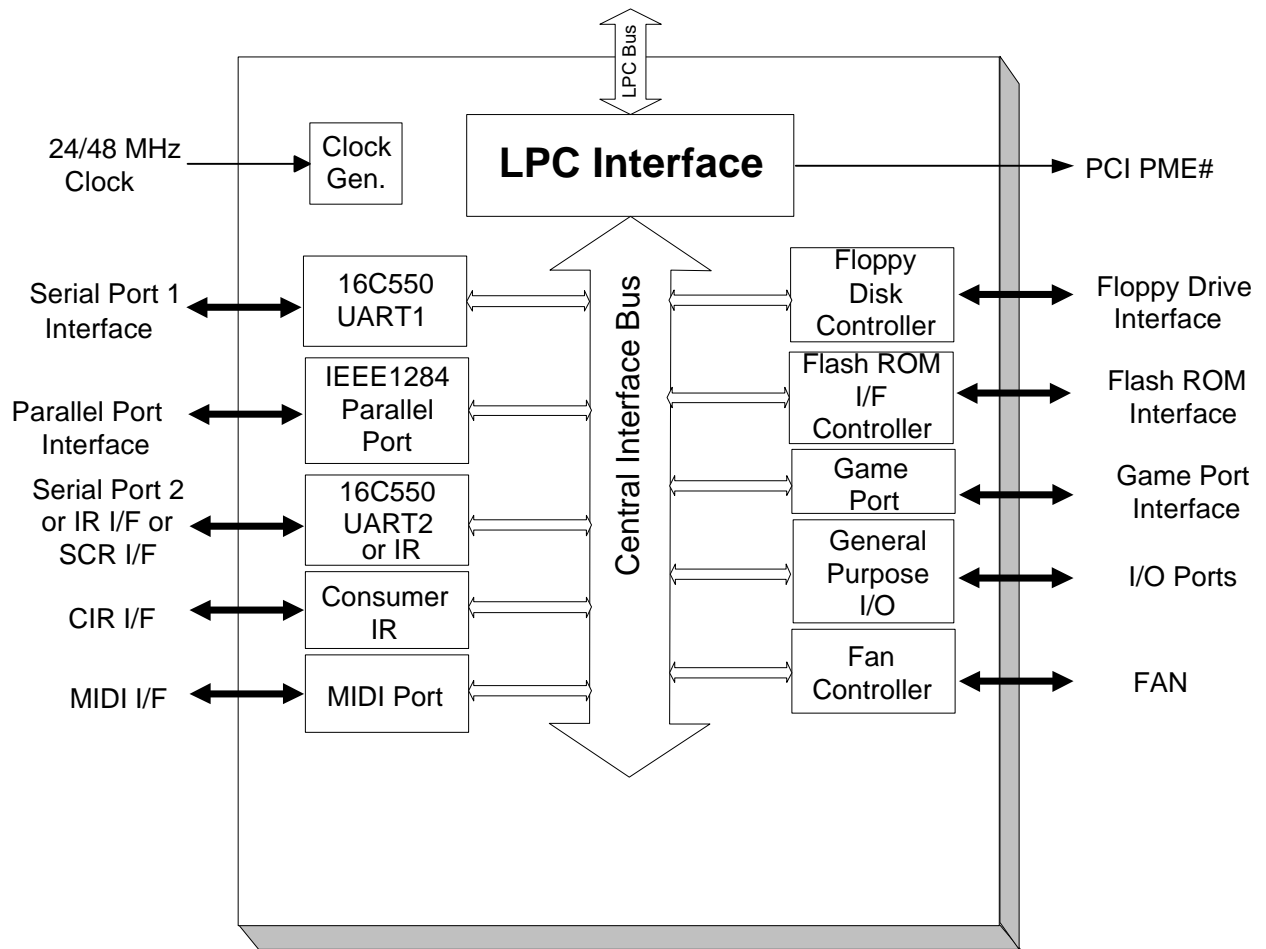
LPC Bus

24/48 MHz Clock

Clock Gen.

LPC Interface

PCI PME#

Serial Port 1 Interface

16C550 UART1

Central Interface Bus

Floppy Disk Controller

Floppy Drive Interface

Parallel Port Interface

IEEE1284 Parallel Port

Flash ROM I/F Controller

Flash ROM Interface

Serial Port 2 or IR I/F or SCR I/F

16C550 UART2 or IR

Game Port

Game Port Interface

General Purpose I/O

I/O Ports

CIR I/F

Consumer IR

MIDI I/F

MIDI Port

Fan Controller

FAN